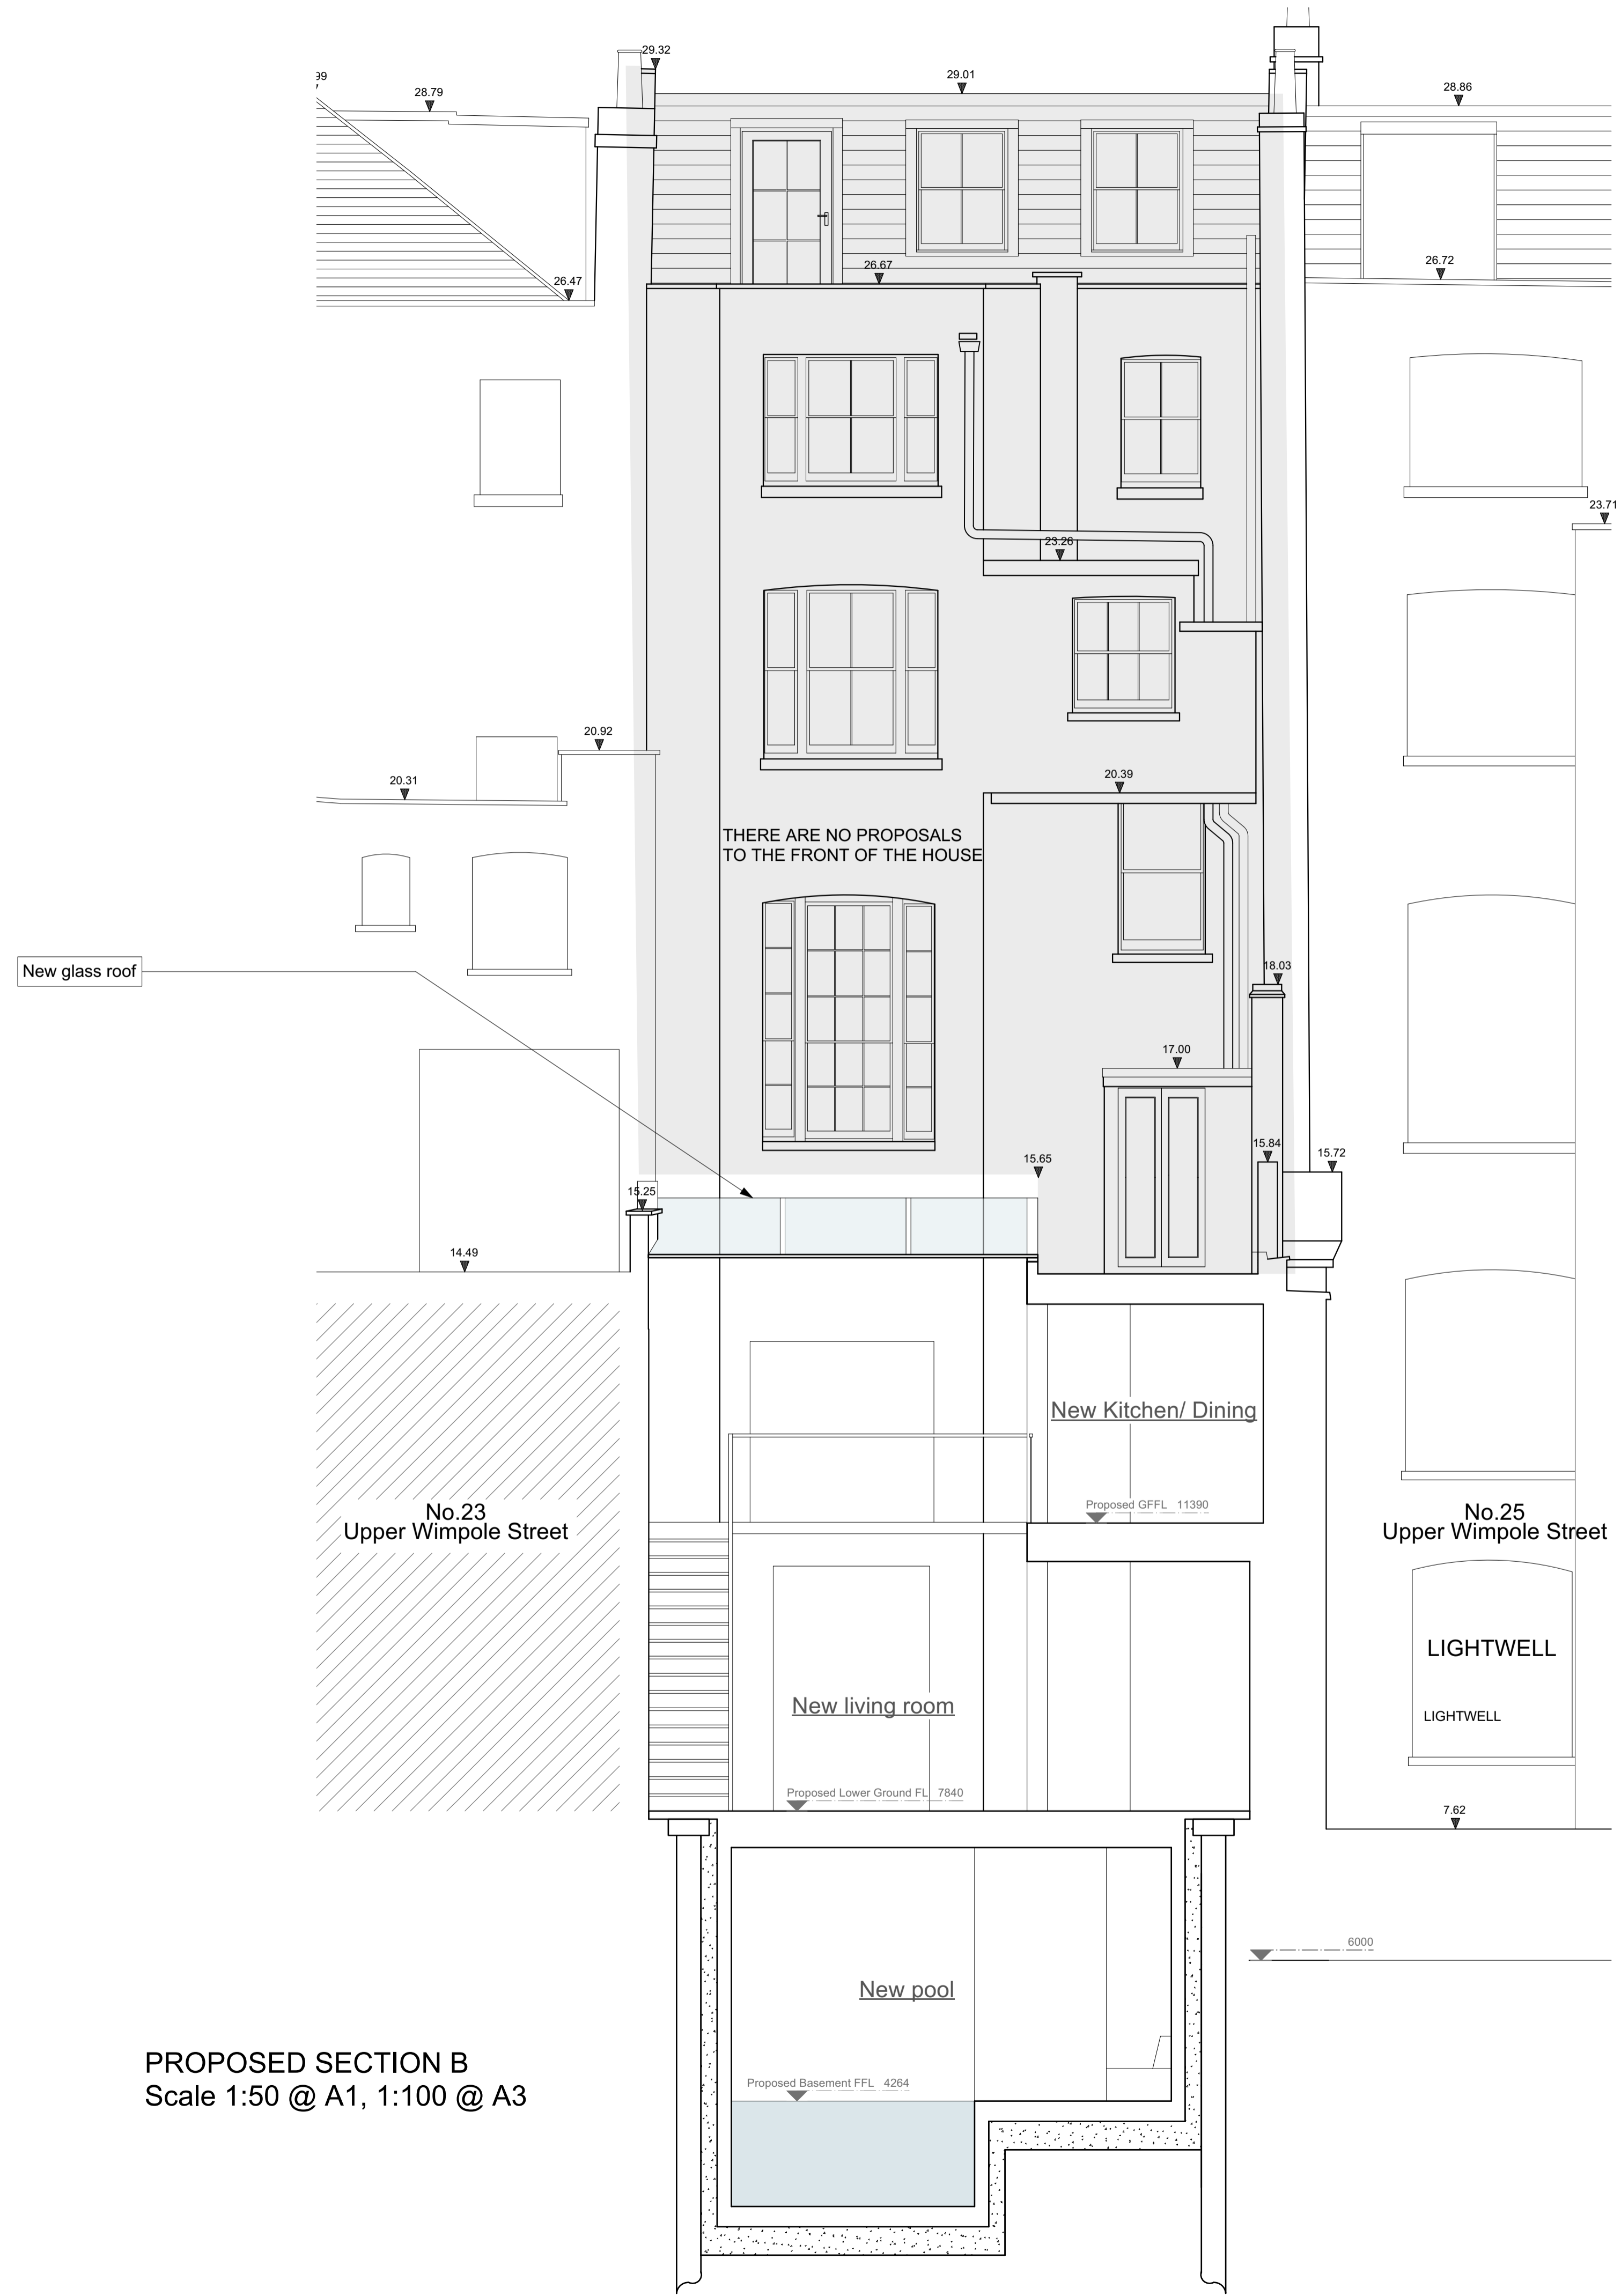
99

28.79

29.32

29.01

28.86

26.47

26.67

26.72

23.71

23.26

20.92

20.31

20.39

THERE ARE NO PROPOSALS TO THE FRONT OF THE HOUSE

New glass roof

18.03

17.00

15.84

15.72

15.65

15.25

14.49

New Kitchen/ Dining

Proposed GFFL 11390

No.23
Upper Wimpole Street

No.25
Upper Wimpole Street

LIGHTWELL

LIGHTWELL

New living room

Proposed Lower Ground FL 7840

7.62

6000

New pool

Proposed Basement FFL 4264

PROPOSED SECTION B
Scale 1:50 @ A1, 1:100 @ A3